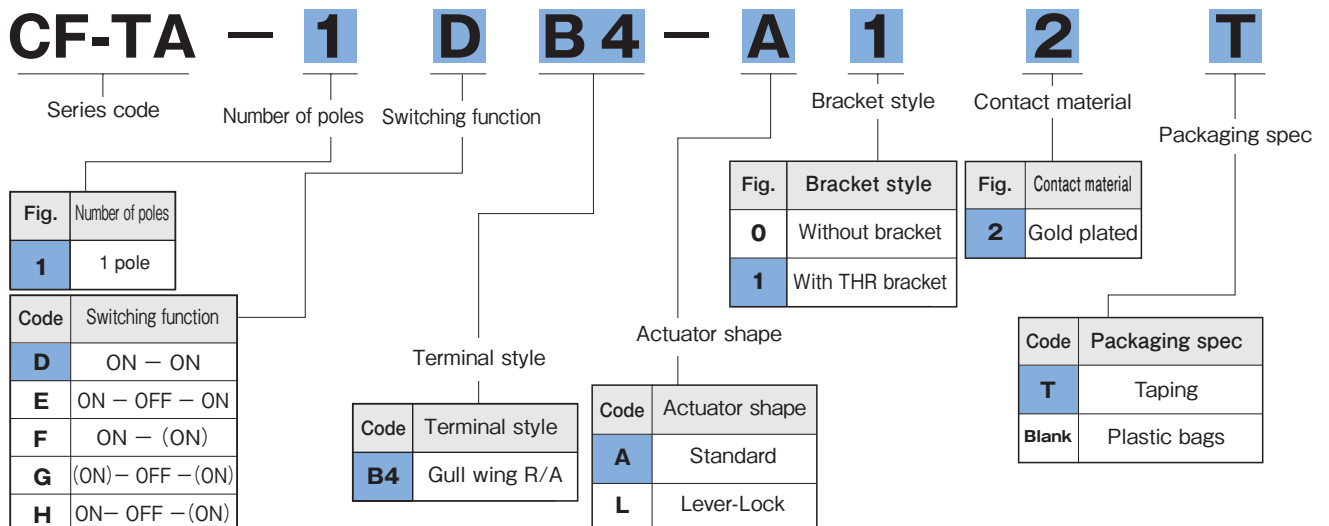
CF-TA — 1 D B4 — A 1 2 T

Series code

Number of poles

Switching function

Bracket style

Contact material

Packaging spec

| Fig. | Number of poles |
|---|---|
| 1 | 1 pole |

| Code | Switching function |
|---|---|
| D | ON — ON |
| E | ON — OFF — ON |
| F | ON — (ON) |
| G | (ON) — OFF — (ON) |
| H | ON — OFF — (ON) |

Terminal style

| Code | Terminal style |
|---|---|
| B4 | Gull wing R/A |

Actuator shape

| Code | Actuator shape |
|---|---|
| A | Standard |
| L | Lever-Lock |

| Fig. | Bracket style |
|---|---|
| 0 | Without bracket |
| 1 | With THR bracket |

| Fig. | Contact material |
|---|---|
| 2 | Gold plated |

| Code | Packaging spec |
|---|---|
| T | Taping |
| Blank | Plastic bags |